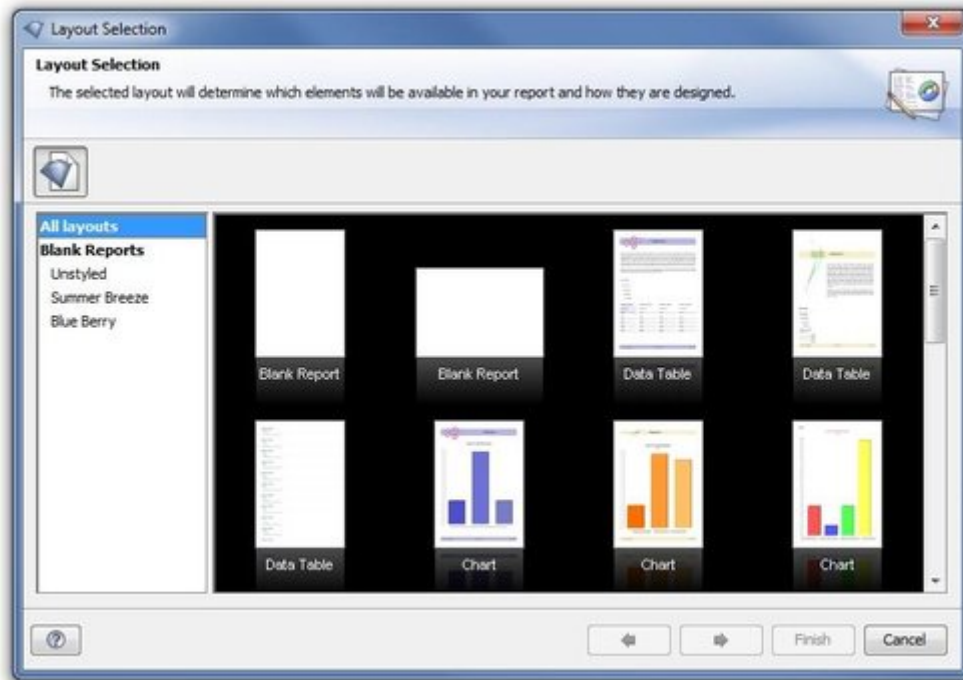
Layout Selection

Layout Selection

The selected layout will determine which elements will be available in your report and how they are designed.

All layouts
Blank Reports
Unstyled
Summer Breeze
Blue Berry

Blank Report
Blank Report
Data Table
Data Table
Data Table
Chart
Chart
Chart

Finish
Cancel